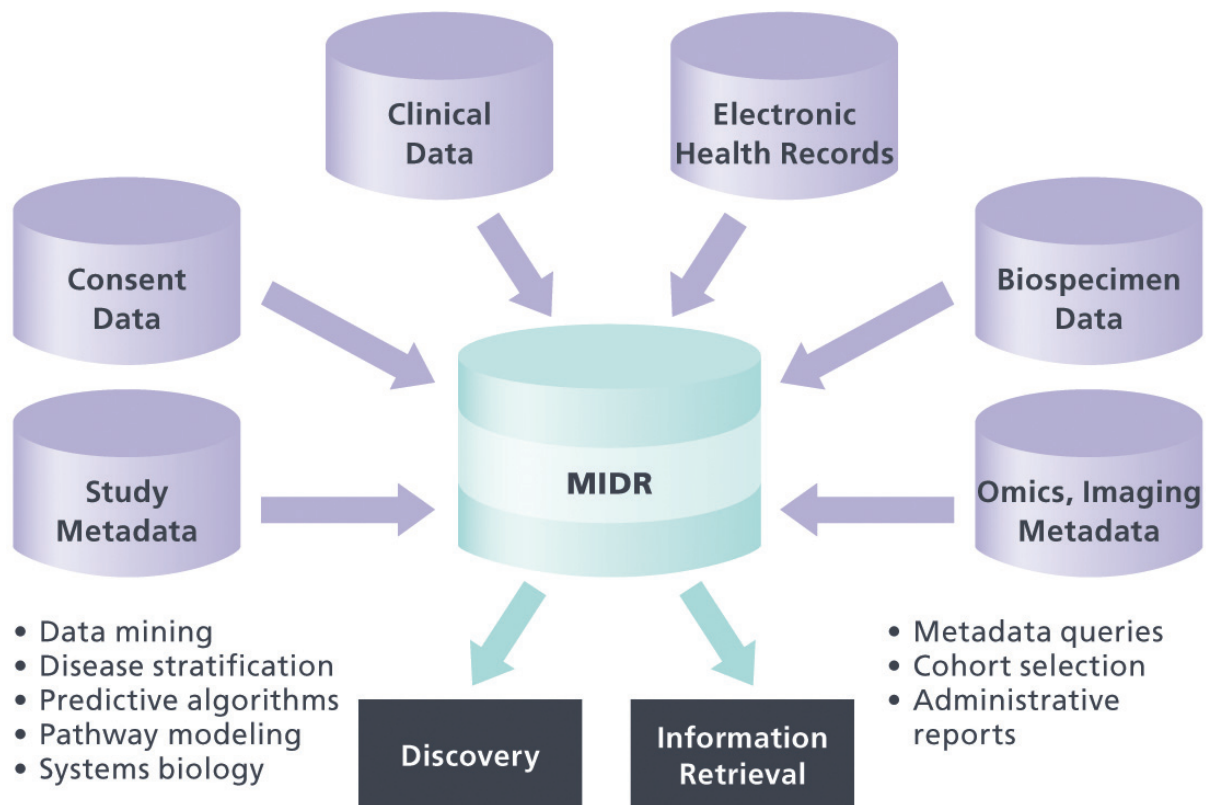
Clinical Data

Electronic Health Records

Consent Data

Biospecimen Data

Study Metadata

MIDR

Omics, Imaging Metadata

• Data mining
• Disease stratification
• Predictive algorithms
• Pathway modeling
• Systems biology

Discovery

Information Retrieval

• Metadata queries
• Cohort selection
• Administrative reports